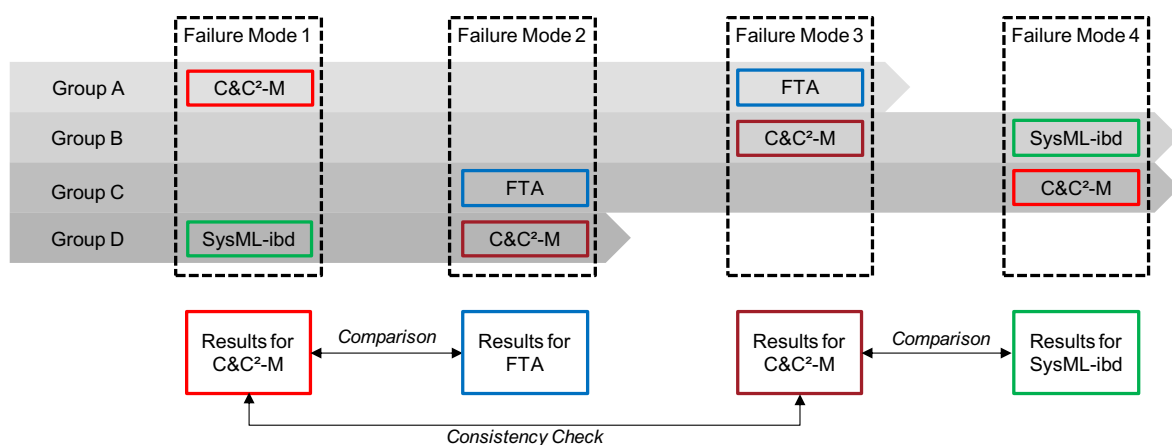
Failure Mode 1

Failure Mode 2

Failure Mode 3

Failure Mode 4

Group A

Group B

Group C

Group D

C&C²-M

SysML-ibd

FTA

C&C²-M

FTA

C&C²-M

SysML-ibd

C&C²-M

Results for C&C²-M

Comparison

Results for FTA

Results for C&C²-M

Comparison

Results for SysML-ibd

Consistency Check